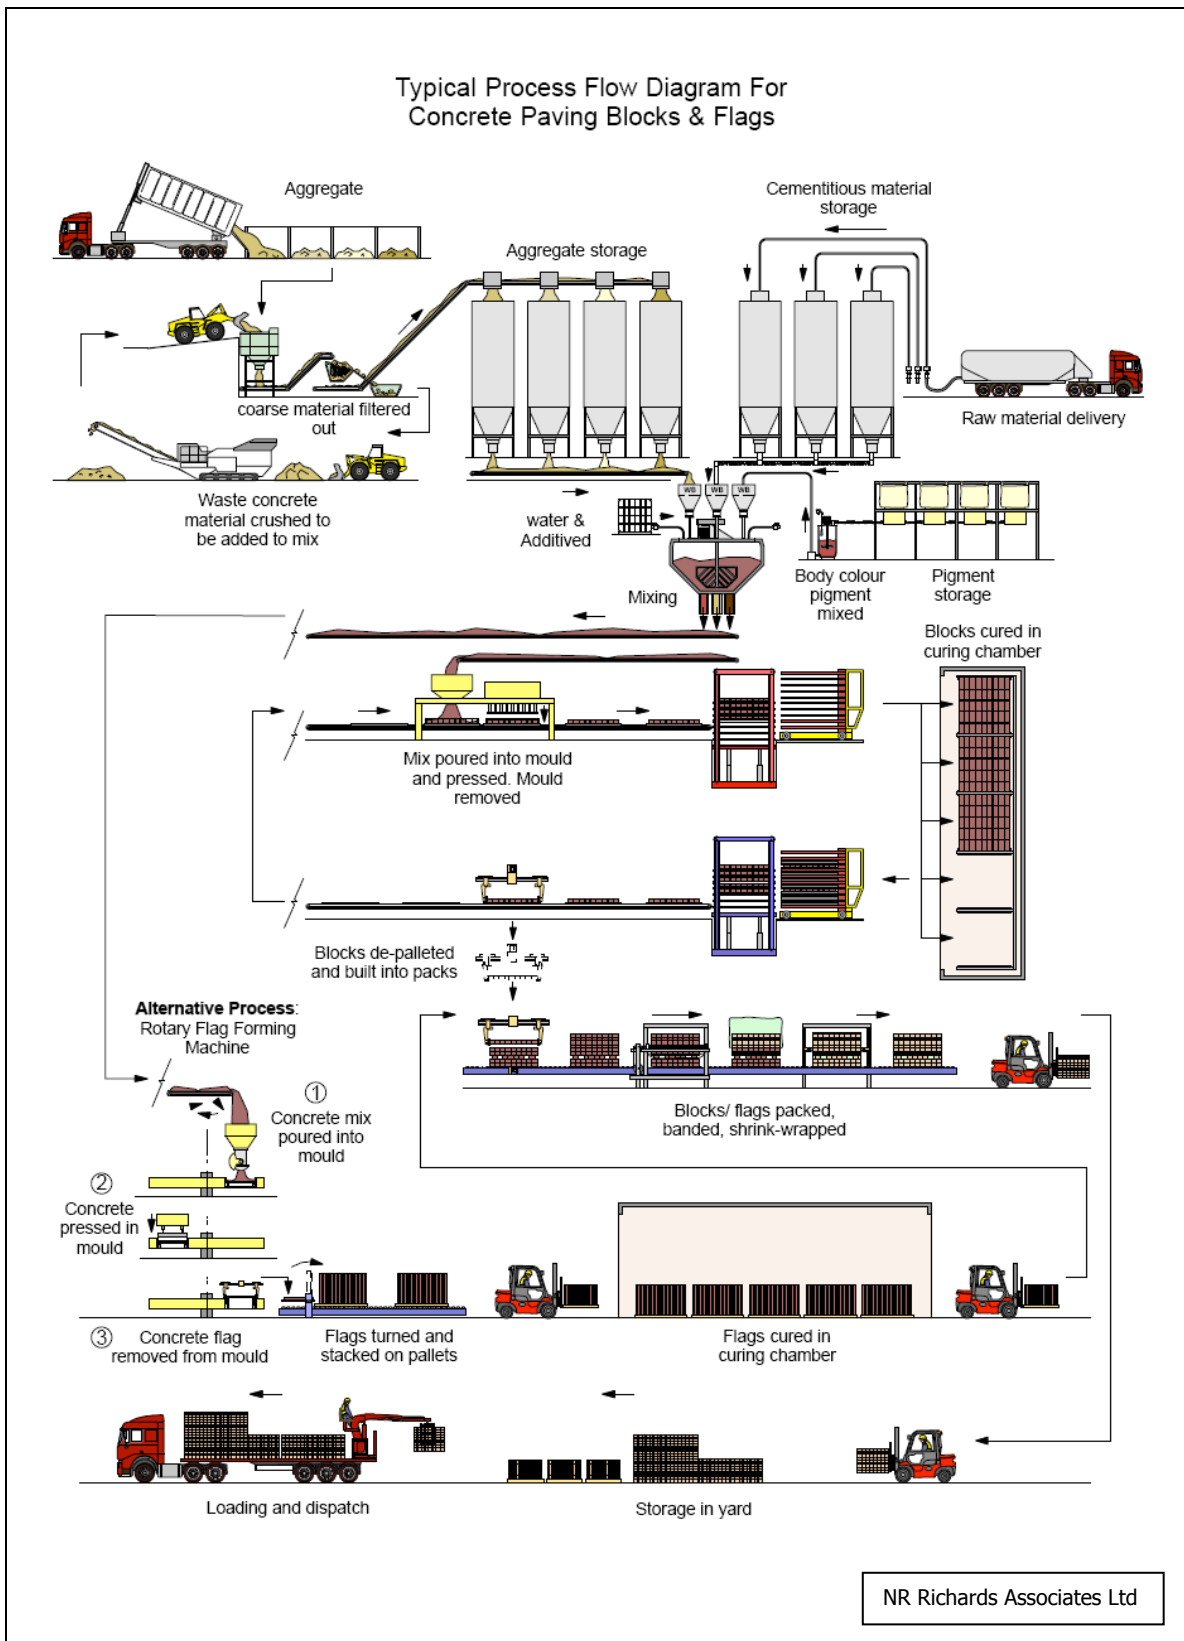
Typical Process Flow Diagram For
Concrete Paving Blocks & Flags

Aggregate

Cementitious material storage

Aggregate storage

coarse material filtered out

Raw material delivery

Waste concrete material crushed to be added to mix

WB WB WB

water & Additived

Mixing

Body colour pigment mixed

Pigment storage

Blocks cured in curing chamber

Mix poured into mould and pressed. Mould removed

Blocks de-palleted and built into packs

**Alternative Process**: Rotary Flag Forming Machine

①

Concrete mix poured into mould

②

Concrete pressed in mould

Blocks/ flags packed, banded, shrink-wrapped

③ Concrete flag removed from mould

Flags turned and stacked on pallets

Flags cured in curing chamber

Loading and dispatch

Storage in yard

NR Richards Associates Ltd